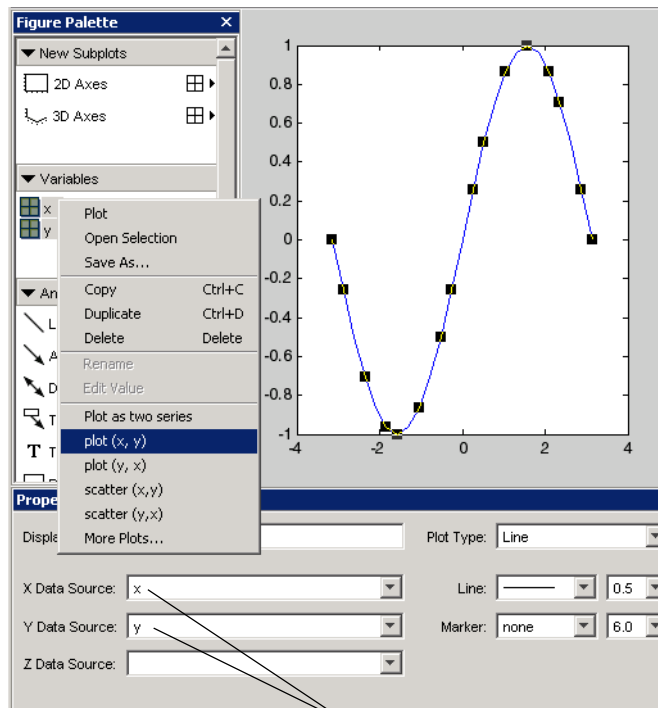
Figure Palette

New Subplots

2D Axes

3D Axes

Variables

x

y

An

L

A

D

T

T

Plot
Open Selection
Save As...
Copy Ctrl+C
Duplicate Ctrl+D
Delete Delete
Rename
Edit Value
Plot as two series
plot (x, y)
plot (y, x)
scatter (x,y)
scatter (y,x)
More Plots...

1
0.8
0.6
0.4
0.2
0
-0.2
-0.4
-0.6
-0.8
-1
-4 -2 0 2 4

Prope

Displa

Plot Type: Line

X Data Source: x

Line: 0.5

Y Data Source: y

Marker: none 6.0

Z Data Source: